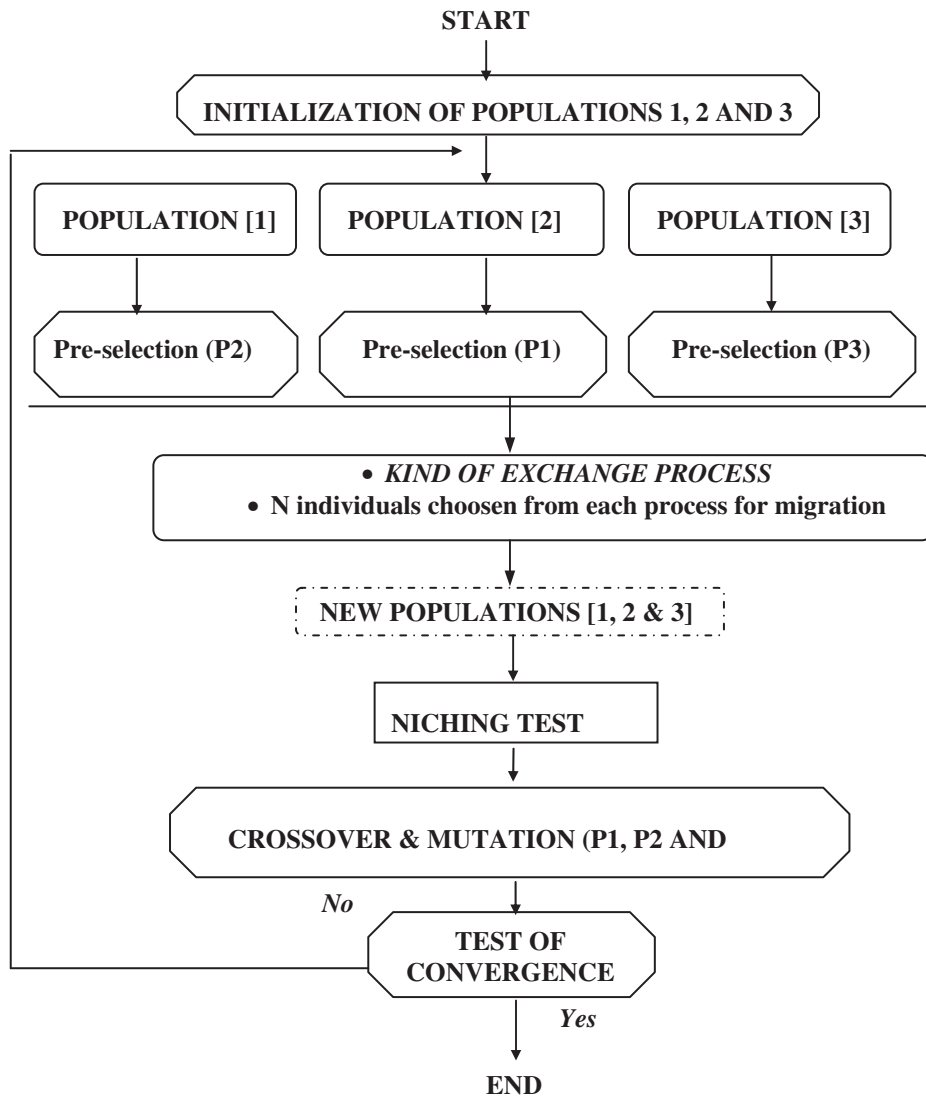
START

INITIALIZATION OF POPULATIONS 1, 2 AND 3

POPULATION [1]

POPULATION [2]

POPULATION [3]

Pre-selection (P2)

Pre-selection (P1)

Pre-selection (P3)

• *KIND OF EXCHANGE PROCESS*
• N individuals choosen from each process for migration

NEW POPULATIONS [1, 2 & 3]

NICHING TEST

CROSSOVER & MUTATION (P1, P2 AND

*No*

TEST OF CONVERGENCE

*Yes*

END